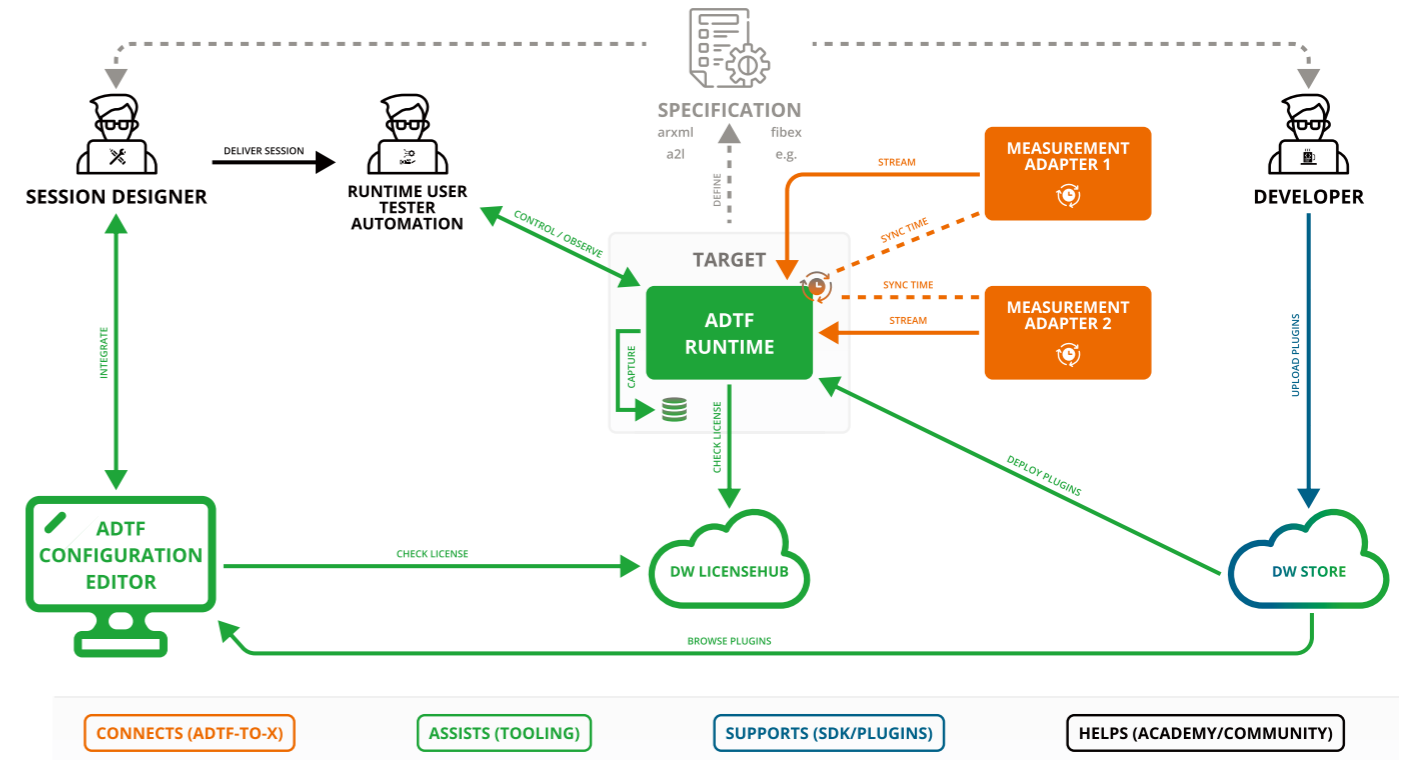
SPECIFICATION
arxml
a2l
fibex
e.g.

SESSION DESIGNER
DELIVER SESSION
RUNTIME USER
TESTER
AUTOMATION
DEFINE
STREAM
MEASUREMENT ADAPTER 1
DEVELOPER
CONTROL / OBSERVE
SYNC TIME
TARGET
SYNC TIME
MEASUREMENT ADAPTER 2
STREAM
ADTF RUNTIME
INTEGRATE
CAPTURE
CHECK LICENSE
UPLOAD PLUGINS
DEPLOY PLUGINS
ADTF CONFIGURATION EDITOR
CHECK LICENSE
DW LICENSEHUB
DW STORE
BROWSE PLUGINS

CONNECTS (ADTF-TO-X)
ASSISTS (TOOLING)
SUPPORTS (SDK/PLUGINS)
HELPS (ACADEMY/COMMUNITY)